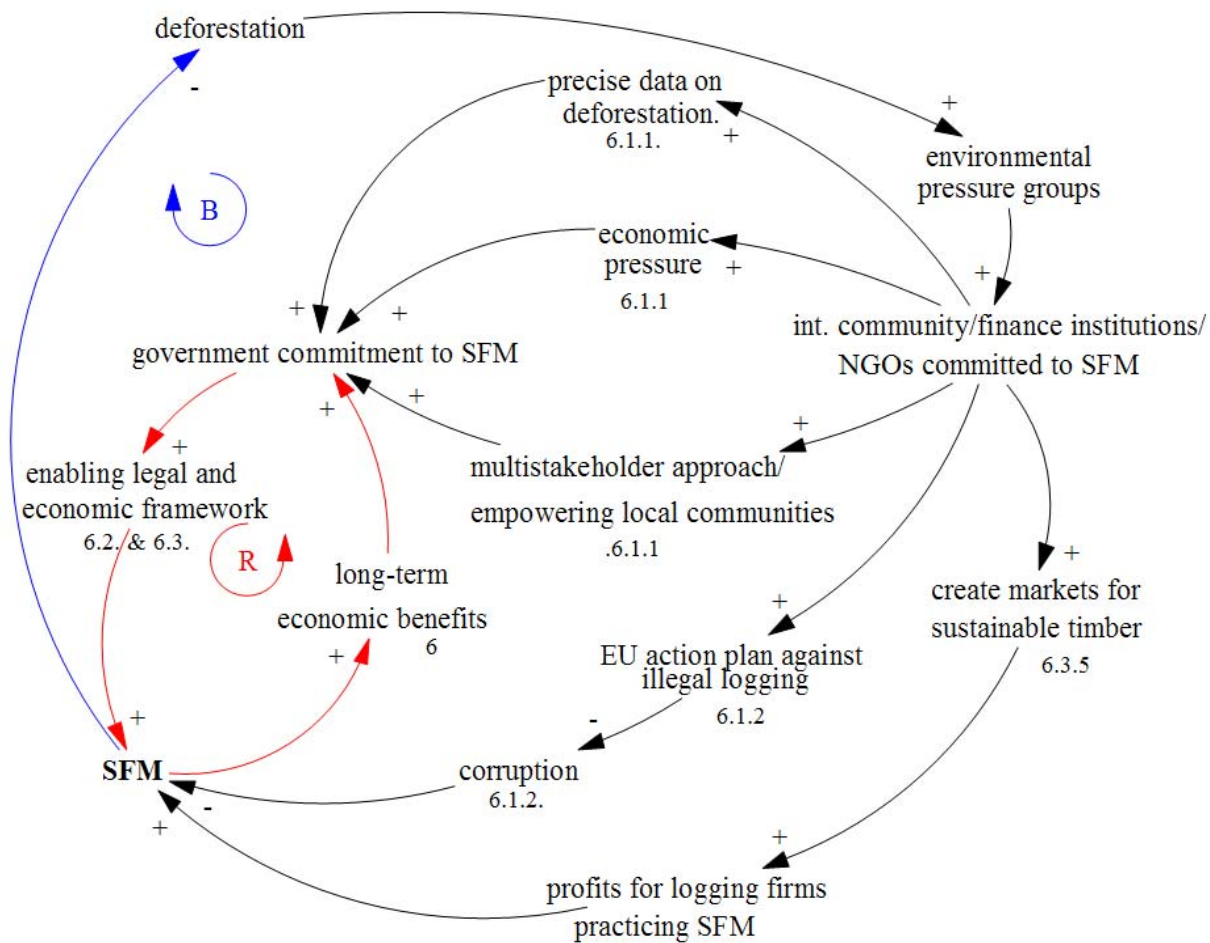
deforestation

-

+

precise data on deforestation.
6.1.1.

+

environmental pressure groups

B

economic pressure
6.1.1

+

+

+

+

government commitment to SFM

int. community/finance institutions/ NGOs committed to SFM

+

+

+

+

enabling legal and economic framework
6.2. & 6.3.

multistakeholder approach/ empowering local communities
.6.1.1

R

long-term economic benefits
6

+

+

create markets for sustainable timber
6.3.5

+

+

EU action plan against illegal logging
6.1.2

+

-

SFM

corruption
6.1.2.

+

-

+

profits for logging firms practicing SFM